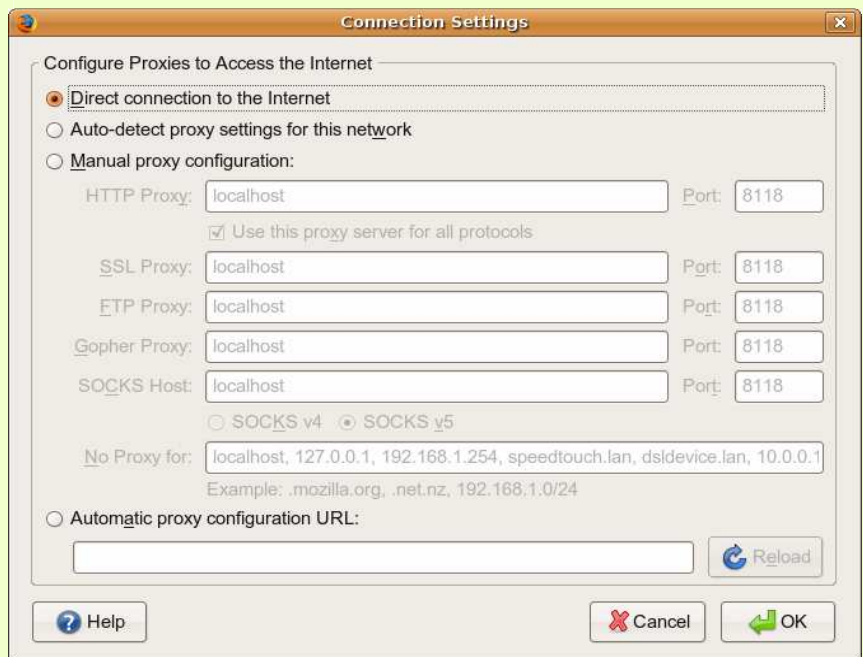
Connection Settings

Configure Proxies to Access the Internet

Direct connection to the Internet

Auto-detect proxy settings for this network

Manual proxy configuration:

| | | | |
|---|---|---|---|
| HTTP Proxy: | localhost | Port: | 8118 |
| | Use this proxy server for all protocols | | |
| SSL Proxy: | localhost | Port: | 8118 |
| FTP Proxy: | localhost | Port: | 8118 |
| Gopher Proxy: | localhost | Port: | 8118 |
| SOCKS Host: | localhost | Port: | 8118 |

SOCKS v4 SOCKS v5

No Proxy for: localhost, 127.0.0.1, 192.168.1.254, speedtouch.lan, dsldevice.lan, 10.0.0.1

Example: .mozilla.org, .net.nz, 192.168.1.0/24

Automatic proxy configuration URL:

Reload

Help

Cancel

OK